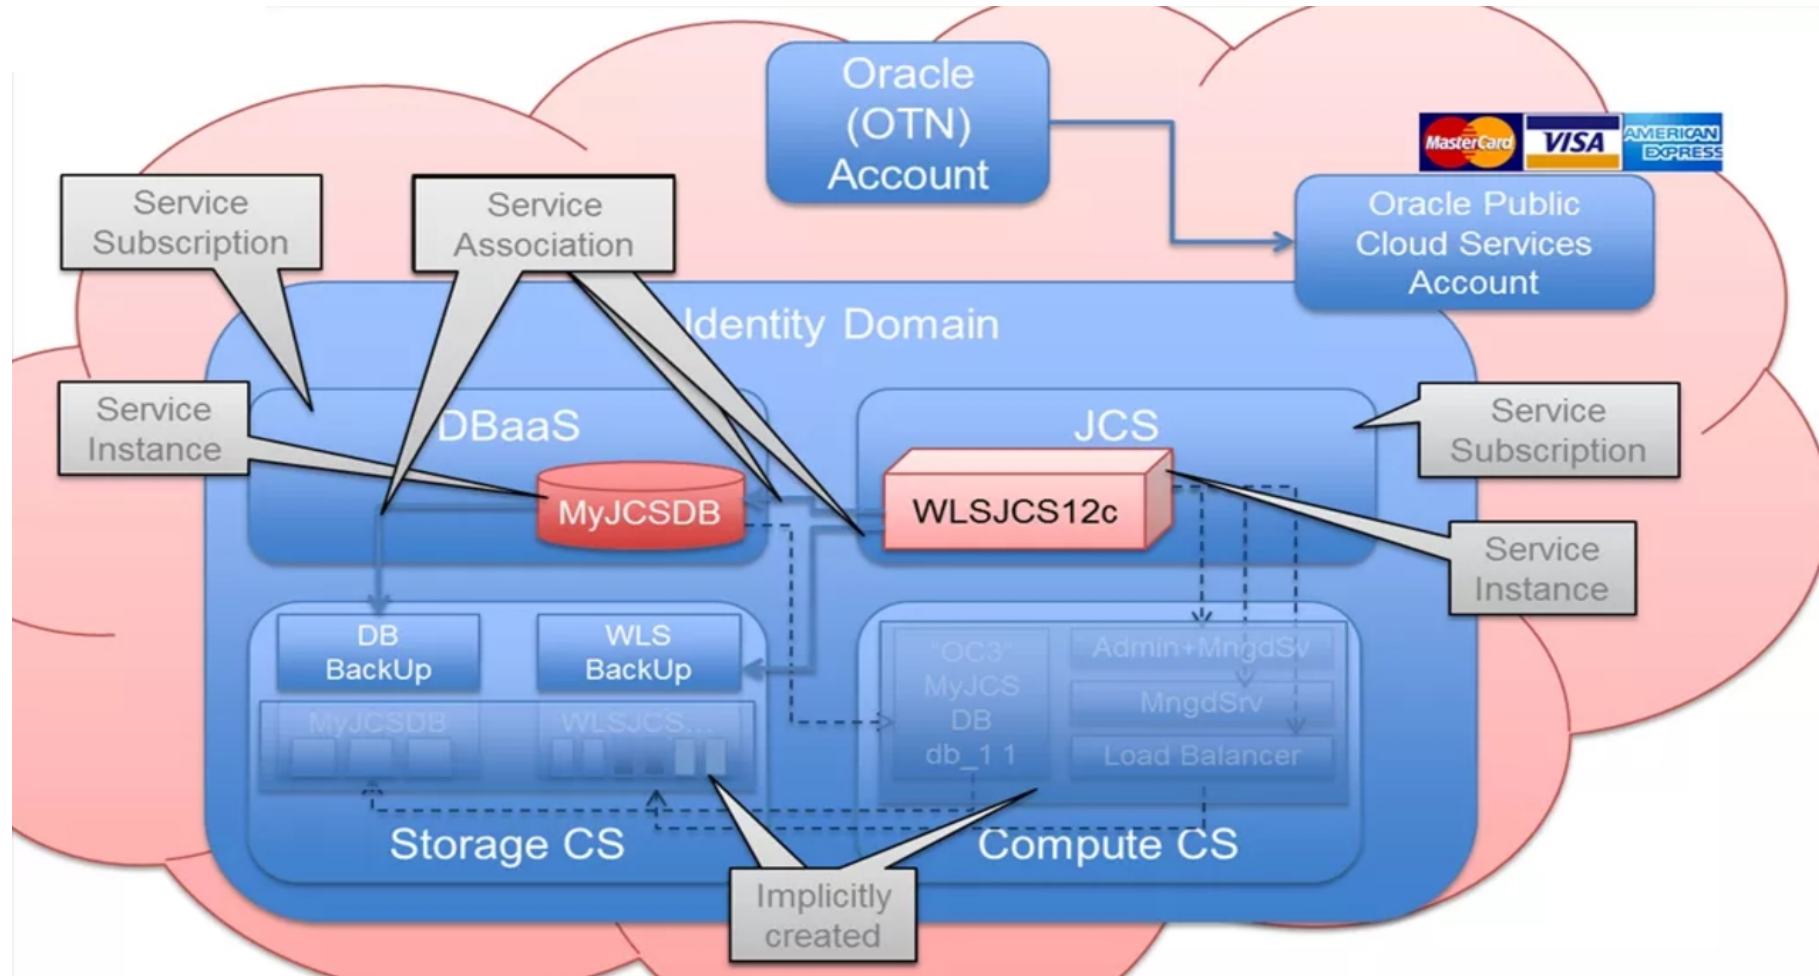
Oracle (OTN) Account

MasterCard VISA AMERICAN EXPRESS

Oracle Public Cloud Services Account

Service Subscription

Service Association

Identity Domain

Service Instance

DBaaS

MyJCSDB

JCS

WLSJCS12c

Service Subscription

Service Instance

DB BackUp

WLS BackUp

MyJCSDB

WLSJCS...

"OC3" MyJCS DB db_1 1

Admin+MngdSv

MngdSrv

Load Balancer

Storage CS

Compute CS

Implicitly created